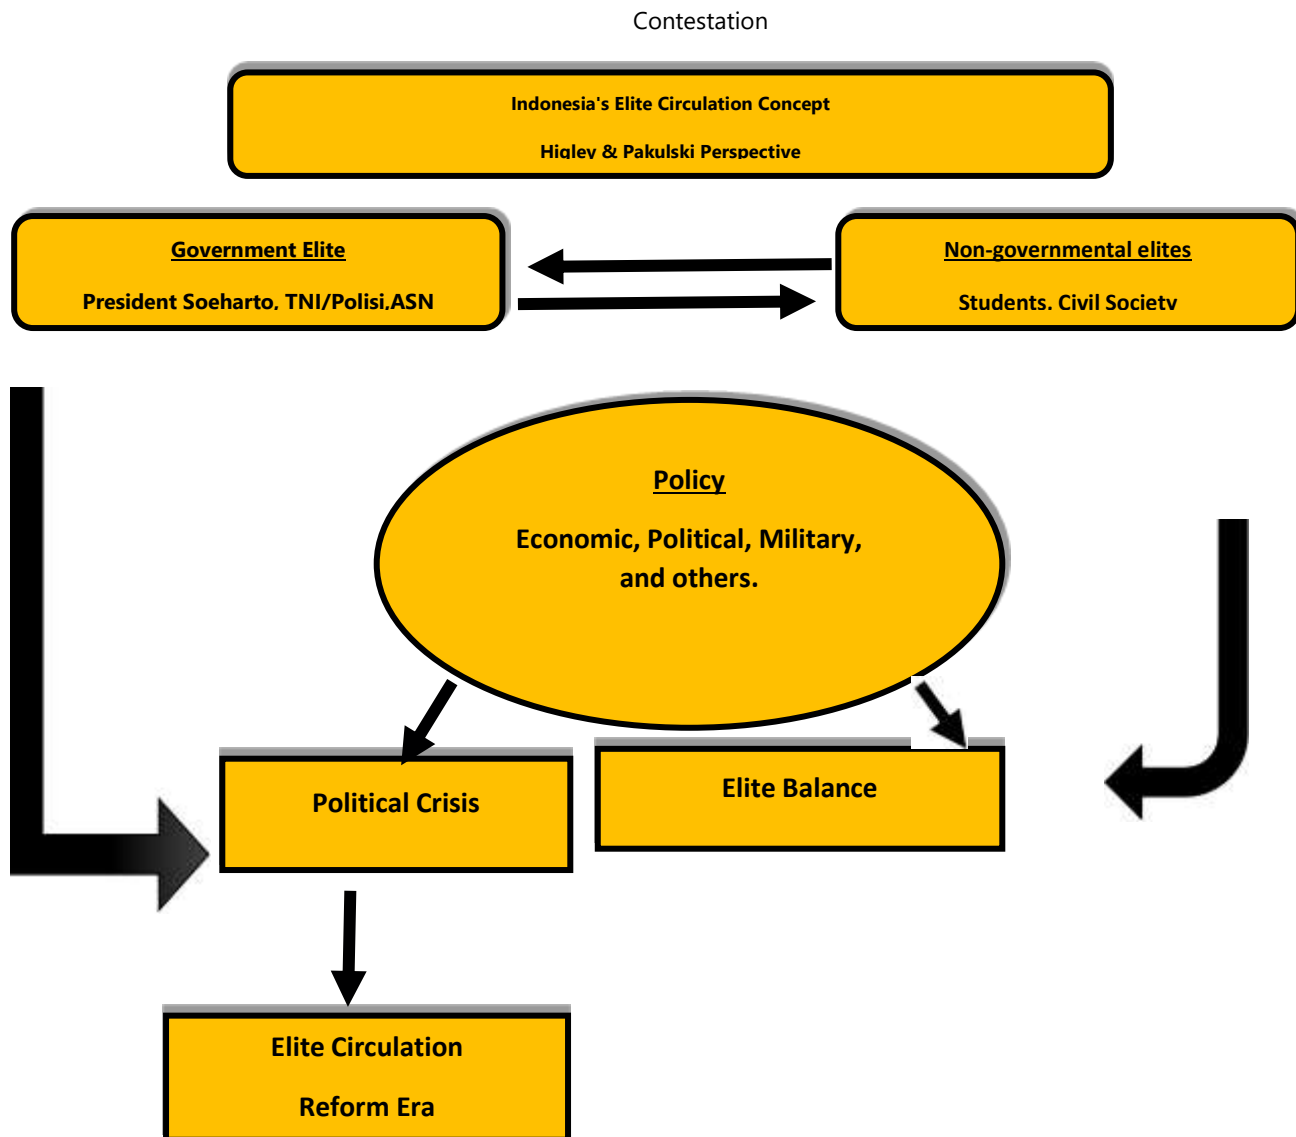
Contestation

Indonesia's Elite Circulation Concept

Higley & Pakulski Perspective

Government Elite

President Soeharto, TNI/Polisi,ASN

Non-governmental elites

Students, Civil Society

Policy

Economic, Political, Military, and others.

Political Crisis

Elite Balance

Elite Circulation

Reform Era